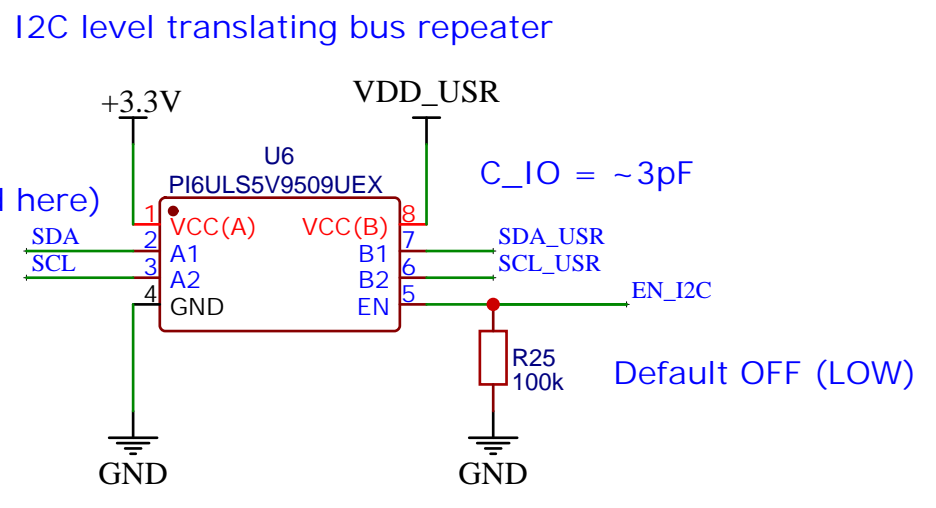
I2C level translating bus repeater

+3.3V

VDD_USR

U6
PI6ULS5V9509UEX

C_IO = ~3pF

l here)

1 VCC(A)
2 A1
3 A2
4 GND

VCC(B) 8
B1 7
B2 6
EN 5

SDA
SCL

SDA_USR
SCL_USR
EN_I2C

R25
100k

Default OFF (LOW)

GND

GND